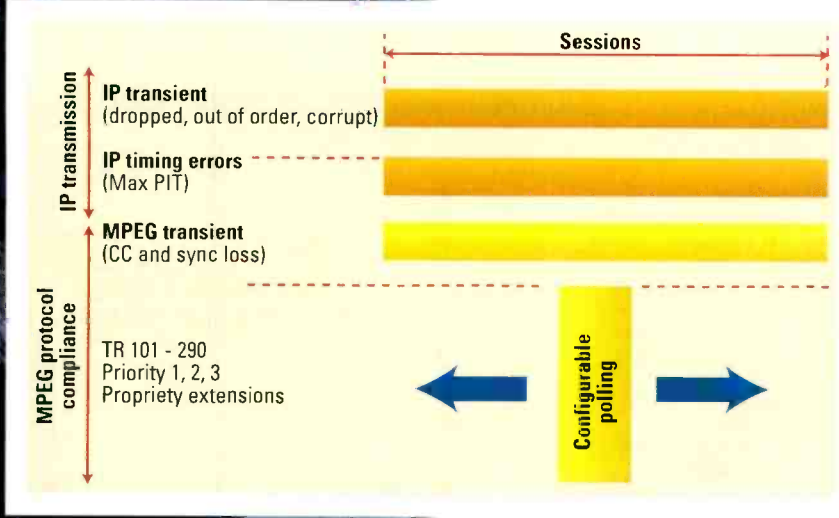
Sessions

IP transmission

IP transient
(dropped, out of order, corrupt)

IP timing errors
(Max PIT)

MPEG transient
(CC and sync loss)

MPEG protocol compliance

TR 101 - 290
Priority 1, 2, 3
Propriety extensions

Configurable polling